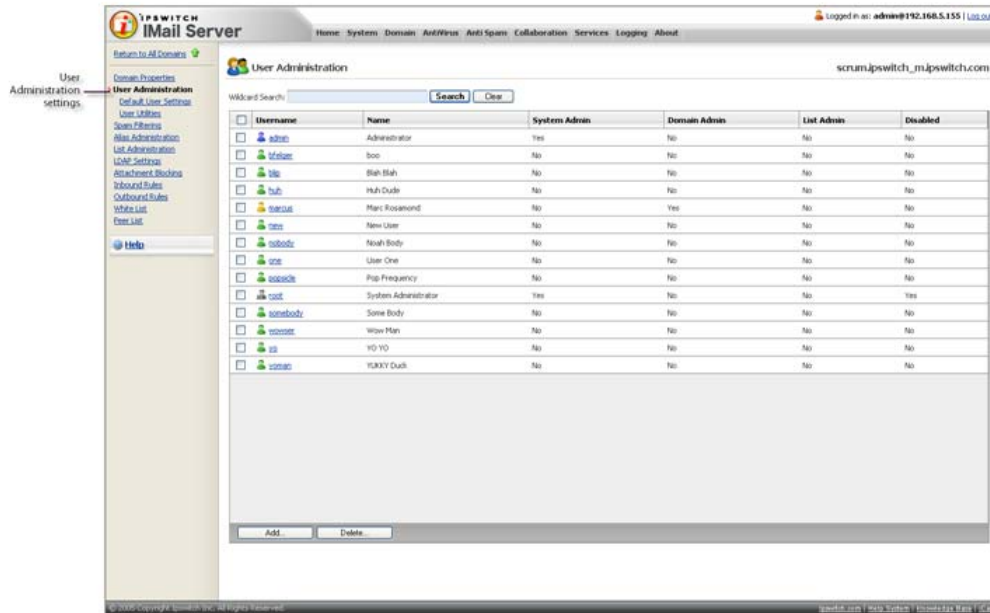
IPSWITCH
IMail Server

Home System Domain AntiVirus Anti Spam Collaboration Services Logging About

Logged in as: admin@192.168.5.155 | Log ou

User Administration settings

Return to All Domains
Domain Properties
User Administration
Default User Settings
User Utilities
Spam Filtering
Alias Administration
List Administration
LDAP Settings
Attachment Blocking
Inbound Rules
Outbound Rules
White List
Peer List

Help

User Administration

scrum.ipswitch_m.ipswitch.com

Wildcard Search: Search Clear

| | Username | Name | System Admin | Domain Admin | List Admin | Disabled |
|---|---|---|---|---|---|---|
| | admin | Administrator | Yes | No | No | No |
| | bfelzer | boo | No | No | No | No |
| | blip | Blah Blah | No | No | No | No |
| | huh | Huh Dude | No | No | No | No |
| | marcus | Marc Rosamond | No | Yes | No | No |
| | new | New User | No | No | No | No |
| | nobody | Noah Body | No | No | No | No |
| | one | User One | No | No | No | No |
| | popsicle | Pop Frequency | No | No | No | No |
| | root | System Administrator | Yes | No | No | Yes |
| | somebody | Some Body | No | No | No | No |
| | wowser | Wow Man | No | No | No | No |
| | yo | YO YO | No | No | No | No |
| | yoman | YUKKY Duck | No | No | No | No |

Add... Delete...

© 2005 Copyright Ipswitch Inc. All Rights Reserved.

ipswitch.com | Help System | Knowledge Base | C